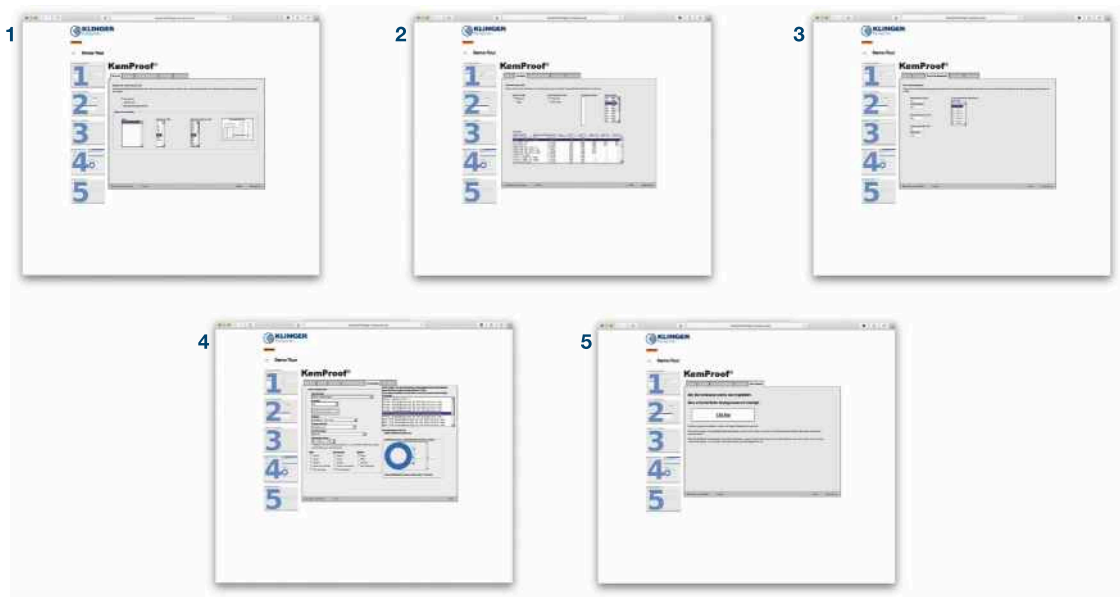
1

KLINGER

Demo Tour

KemProof®

1
2
3
4
5

2

KLINGER

Demo Tour

KemProof®

1
2
3
4
5

3

KLINGER

Demo Tour

KemProof®

1
2
3
4
5

4

KLINGER

Demo Tour

KemProof®

1
2
3
4
5

5

KLINGER

Demo Tour

KemProof®

1
2
3
4
5